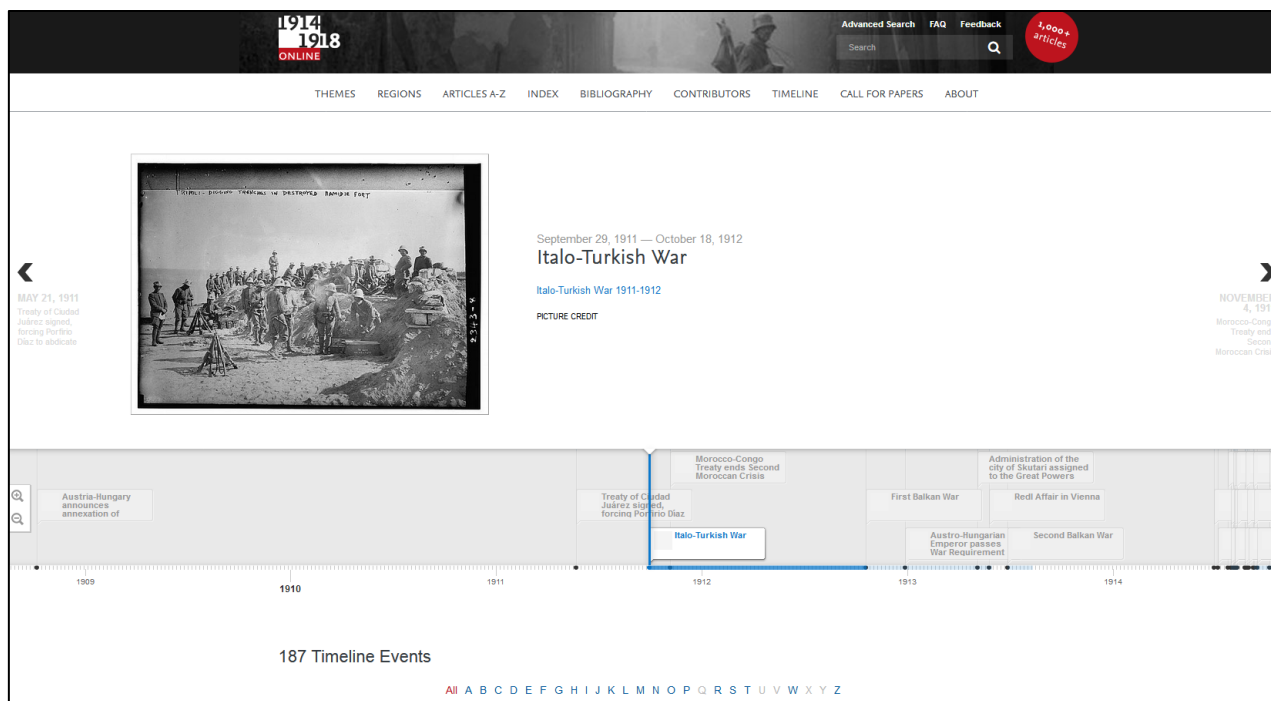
1914 1918 ONLINE

Advanced Search FAQ Feedback

Search

1,000+ articles

THEMES REGIONS ARTICLES A-Z INDEX BIBLIOGRAPHY CONTRIBUTORS TIMELINE CALL FOR PAPERS ABOUT

TRIPOLI - DIGGING TRENCHES IN DESTROYED HAMIDIE FORT

MAY 21, 1911
Treaty of Ciudad Juárez signed, forcing Porfirio Díaz to abdicate

September 29, 1911 — October 18, 1912
Italo-Turkish War

Italo-Turkish War 1911-1912

PICTURE CREDIT

NOVEMBER 4, 191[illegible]
Morocco-Cong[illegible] Treaty end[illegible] Secon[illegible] Moroccan Cris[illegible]

Austria-Hungary announces annexation of

Treaty of Ciudad Juárez signed, forcing Porfirio Díaz

Morocco-Congo Treaty ends Second Moroccan Crisis

Italo-Turkish War

First Balkan War

Administration of the city of Skutari assigned to the Great Powers

Redl Affair in Vienna

Austro-Hungarian Emperor passes War Requirement

Second Balkan War

1909 1910 1911 1912 1913 1914

187 Timeline Events

All A B C D E F G H I J K L M N O P Q R S T U V W X Y Z